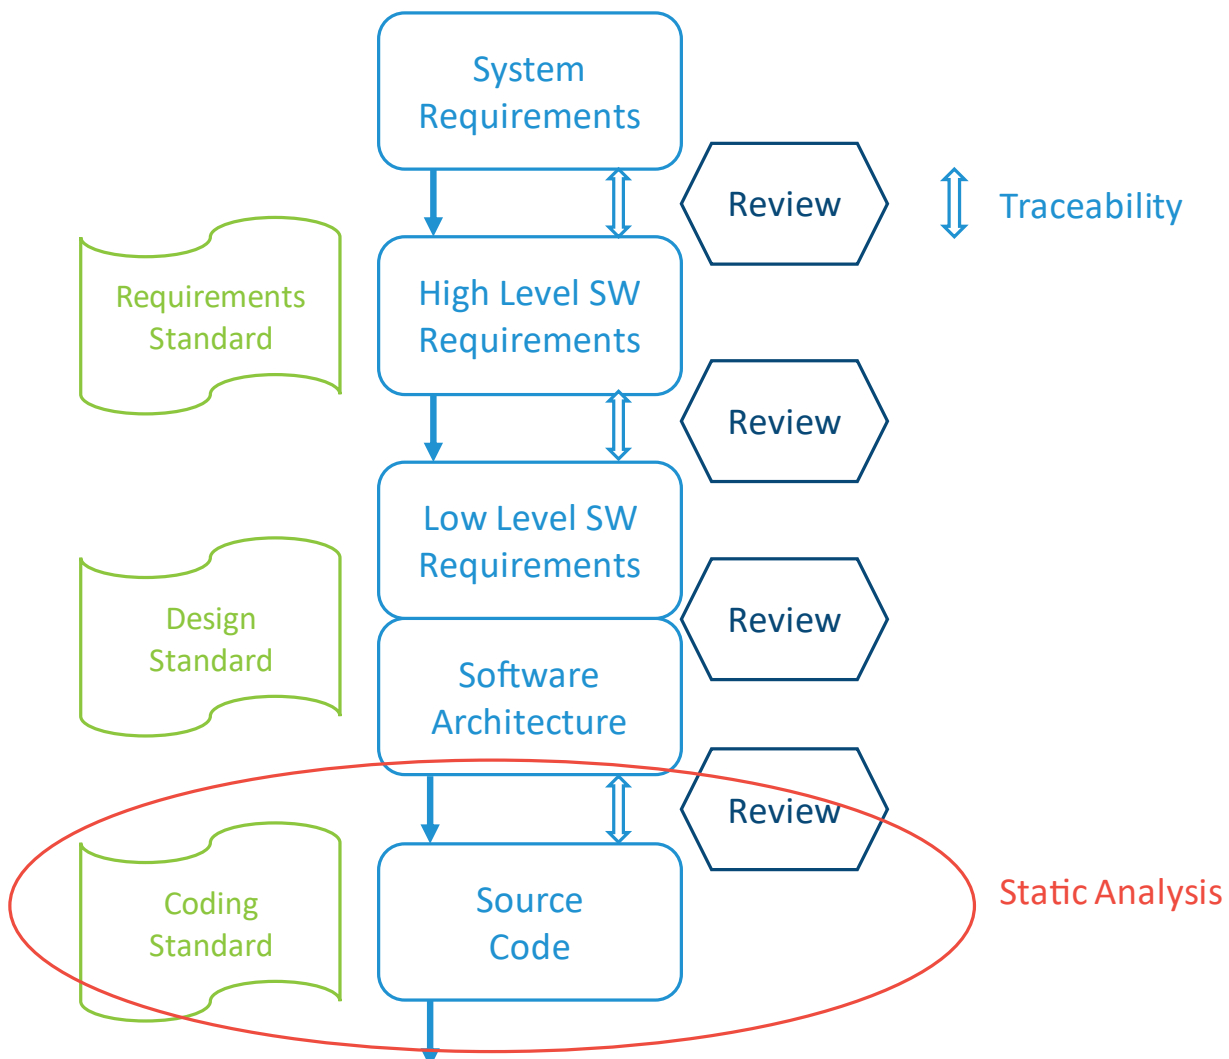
System Requirements

Review

Traceability

Requirements Standard

High Level SW Requirements

Review

Low Level SW Requirements

Design Standard

Review

Software Architecture

Review

Coding Standard

Source Code

Static Analysis